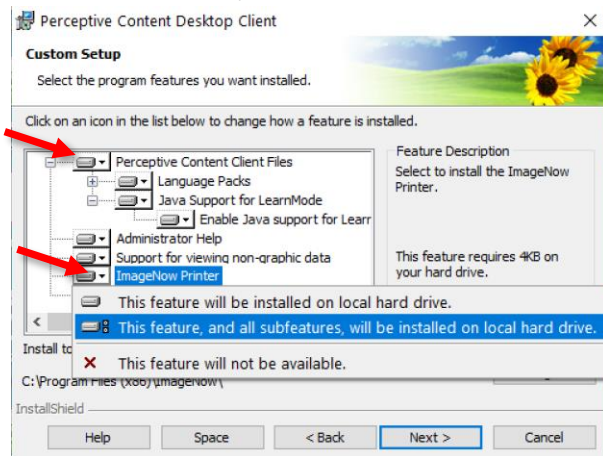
Perceptive Content Desktop Client

Custom Setup

Select the program features you want installed.

Click on an icon in the list below to change how a feature is installed.

Perceptive Content Client Files
Language Packs
Java Support for LearnMode
Enable Java support for Learr
Administrator Help
Support for viewing non-graphic data
ImageNow Printer

Feature Description

Select to install the ImageNow Printer.

This feature requires 4KB on your hard drive.

This feature will be installed on local hard drive.

This feature, and all subfeatures, will be installed on local hard drive.

This feature will not be available.

Install to

C:\Program Files (x86)\ImageNow\

InstallShield

Help

Space

< Back

Next >

Cancel